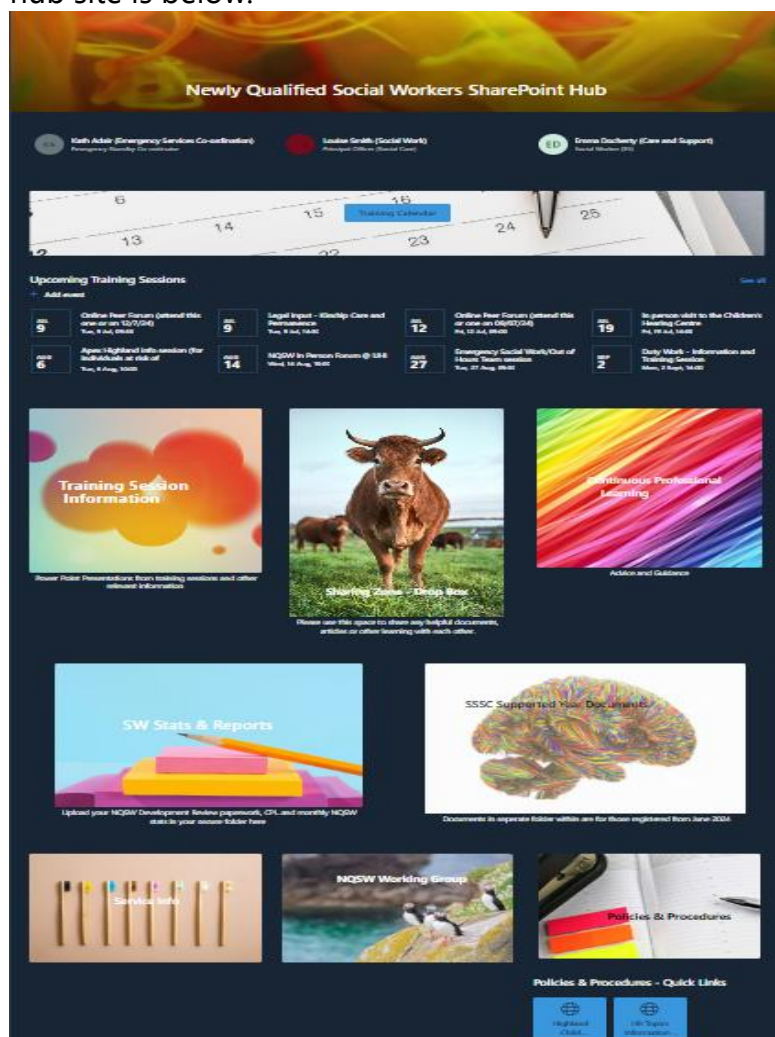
Hub site is below:

Newly Qualified Social Workers SharePoint Hub

KA Kath Adair (Emergency Services Co-ordination)
Emergency Standby Co-ordinator

Louise Smith (Social Work)
Principal Officer (Social Care)

ED Emma Docherty (Care and Support)
Social Worker (I/II)

6 16 15 Training Calendar 25 13 14 24 23 22

Upcoming Training Sessions
See all
+ Add event

JUL 9 Online Peer Forum (attend this one or on 12/7/24)
Tue, 9 Jul, 09:00

JUL 9 Legal Input - Kinship Care and Permanence
Tue, 9 Jul, 14:00

JUL 12 Online Peer Forum (attend this one or on 09/07/24)
Fri, 12 Jul, 09:00

JUL 19 In person visit to the Children's Hearing Centre
Fri, 19 Jul, 14:00

AUG 6 Apex Highland info session (for individuals at risk of
Tue, 6 Aug, 10:00

AUG 14 NQSW In Person Forum @ UHI
Wed, 14 Aug, 10:00

AUG 27 Emergency Social Work/Out of Hours Team session
Tue, 27 Aug, 09:00

SEP 2 Duty Work - Information and Training Session
Mon, 2 Sept, 14:00

Training Session Information
Power Point Presentations from training sessions and other relevant information

Sharing Zone - Drop Box
Please use this space to share any helpful documents, articles or other learning with each other.

Continuous Professional Learning
Advice and Guidance

SW Stats & Reports
Upload your NQSW Development Review paperwork, CPL and monthly NQSW stats in your secure folder here

SSSC Supported Year Documents
Documents in separate folder within are for those registered from June 2024

Service Info

NQSW Working Group

Policies & Procedures

Policies & Procedures - Quick Links

Highland Child...

HR Topics Information...